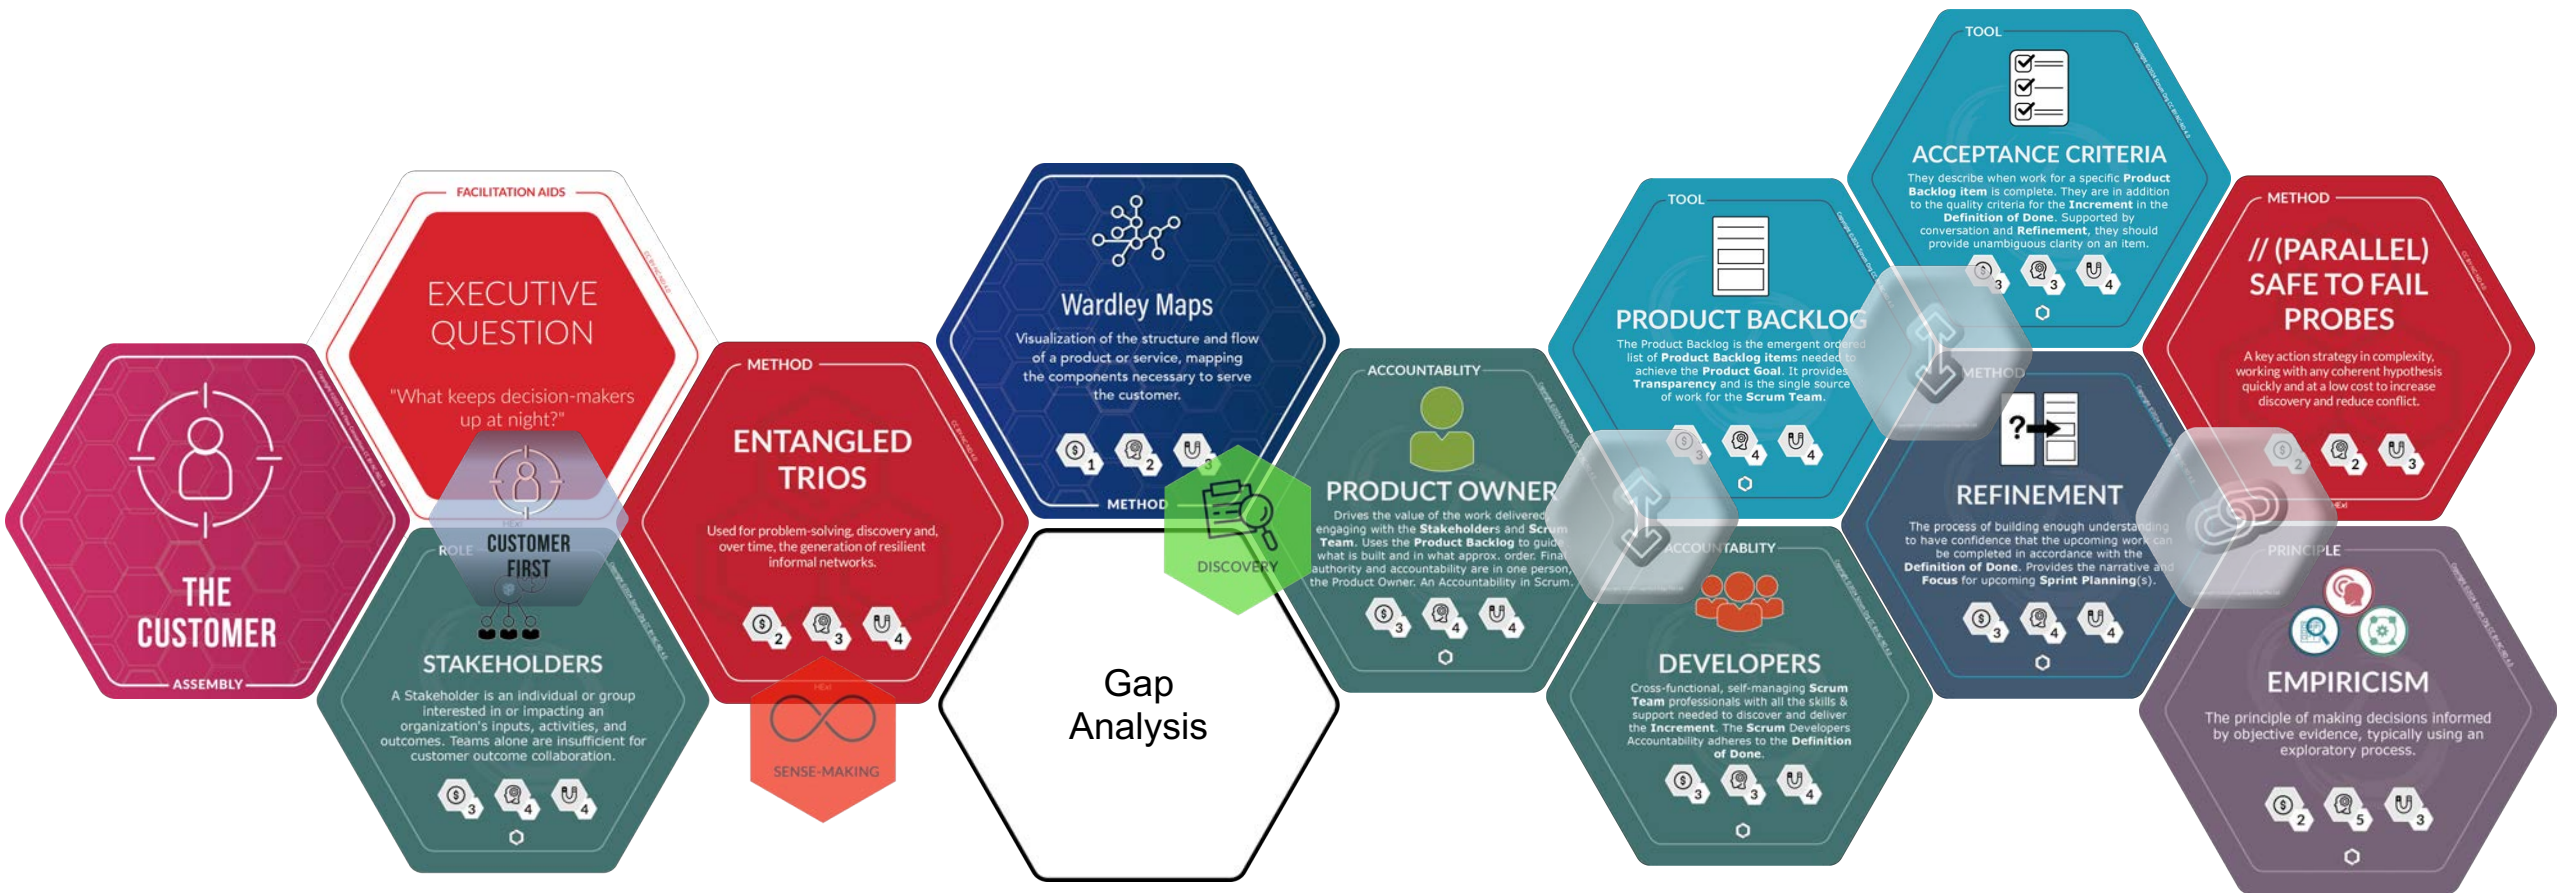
ASSEMBLY
THE CUSTOMER

FACILITATION AIDS
EXECUTIVE QUESTION
"What keeps decision-makers up at night?"

CUSTOMER FIRST

ROLE
STAKEHOLDERS
A Stakeholder is an individual or group interested in or impacting an organization's inputs, activities, and outcomes. Teams alone are insufficient for customer outcome collaboration.
3 4 4

METHOD
ENTANGLED TRIOS
Used for problem-solving, discovery and, over time, the generation of resilient informal networks.
2 3 4

SENSE-MAKING

Wardley Maps
Visualization of the structure and flow of a product or service, mapping the components necessary to serve the customer.
1 2 3
METHOD

DISCOVERY

Gap Analysis

ACCOUNTABLITY
PRODUCT OWNER
Drives the value of the work delivered engaging with the Stakeholders and Scrum Team. Uses the Product Backlog to guide what is built and in what approx. order. Final authority and accountability are in one person, the Product Owner. An Accountability in Scrum.
3 4 4

TOOL
PRODUCT BACKLOG
The Product Backlog is the emergent ordered list of Product Backlog items needed to achieve the Product Goal. It provides Transparency and is the single source of work for the Scrum Team.
3 4 4

ACCOUNTABLITY
DEVELOPERS
Cross-functional, self-managing Scrum Team professionals with all the skills & support needed to discover and deliver the Increment. The Scrum Developers Accountability adheres to the Definition of Done.
3 3 4

TOOL
ACCEPTANCE CRITERIA
They describe when work for a specific Product Backlog item is complete. They are in addition to the quality criteria for the Increment in the Definition of Done. Supported by conversation and Refinement, they should provide unambiguous clarity on an item.
3 3 4

METHOD
REFINEMENT
The process of building enough understanding to have confidence that the upcoming work can be completed in accordance with the Definition of Done. Provides the narrative and Focus for upcoming Sprint Planning(s).
3 4 4

METHOD
// (PARALLEL) SAFE TO FAIL PROBES
A key action strategy in complexity, working with any coherent hypothesis quickly and at a low cost to increase discovery and reduce conflict.
2 2 3

PRINCIPLE
EMPIRICISM
The principle of making decisions informed by objective evidence, typically using an exploratory process.
2 5 3